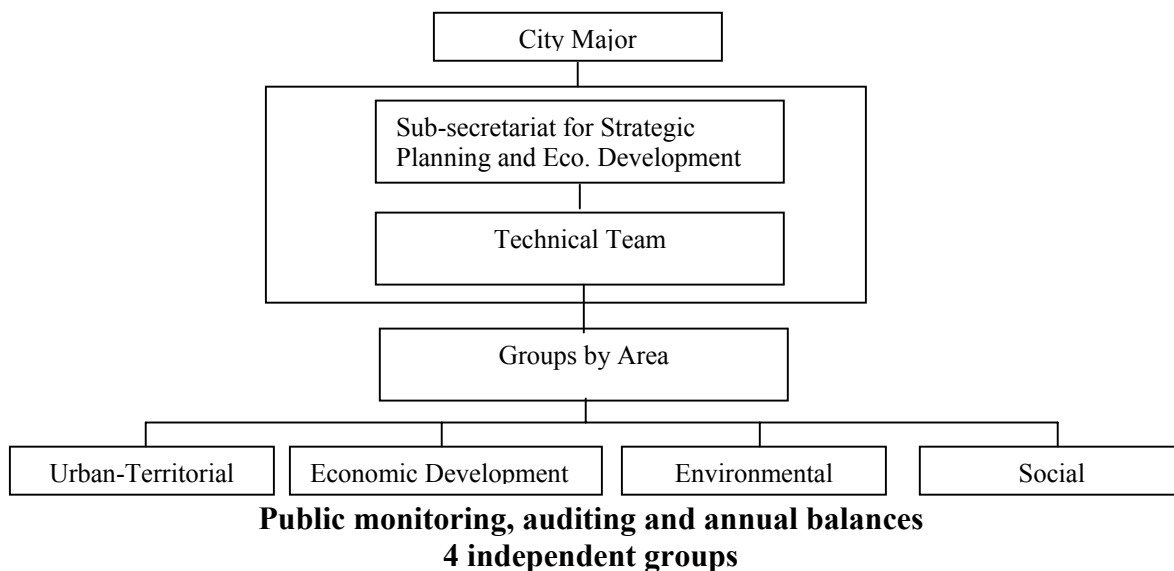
City Major

Sub-secretariat for Strategic Planning and Eco. Development

Technical Team

Groups by Area

Urban-Territorial

Economic Development

Environmental

Social

**Public monitoring, auditing and annual balances**
**4 independent groups**